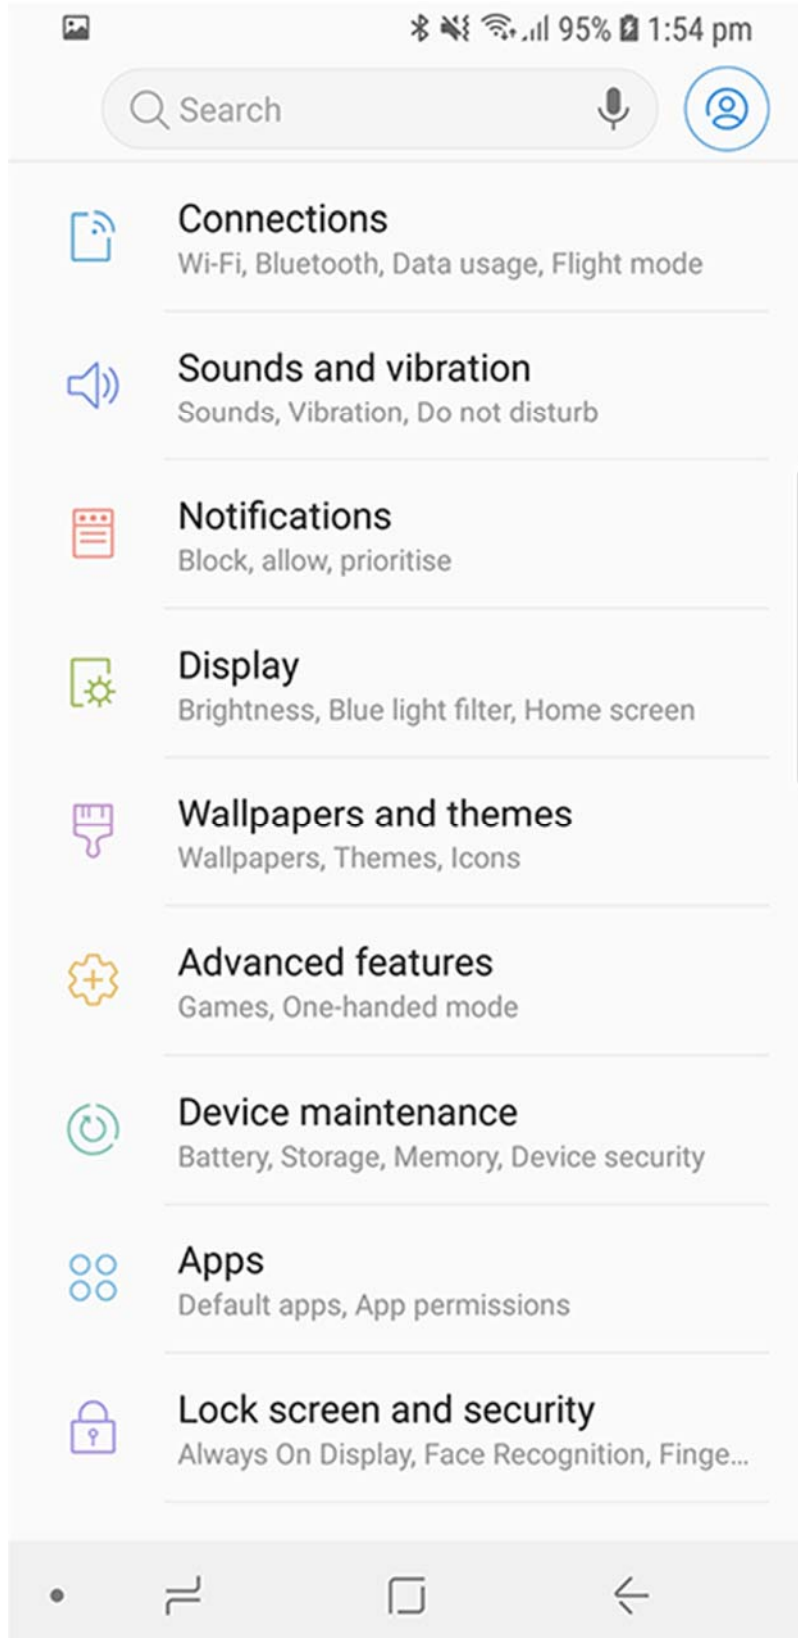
95% 1:54 pm

Search

Connections
Wi-Fi, Bluetooth, Data usage, Flight mode

Sounds and vibration
Sounds, Vibration, Do not disturb

Notifications
Block, allow, prioritise

Display
Brightness, Blue light filter, Home screen

Wallpapers and themes
Wallpapers, Themes, Icons

Advanced features
Games, One-handed mode

Device maintenance
Battery, Storage, Memory, Device security

Apps
Default apps, App permissions

Lock screen and security
Always On Display, Face Recognition, Finge...